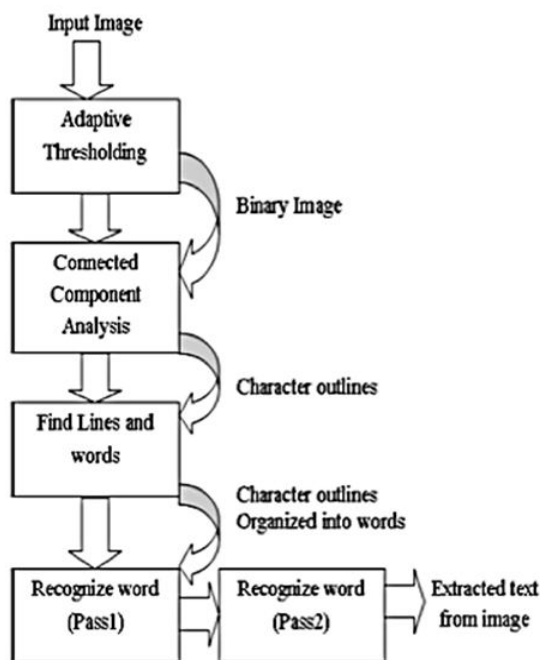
Input Image

Adaptive Thresholding

Binary Image

Connected Component Analysis

Character outlines

Find Lines and words

Character outlines Organized into words

Recognize word (Pass1)

Recognize word (Pass2)

Extracted text from image